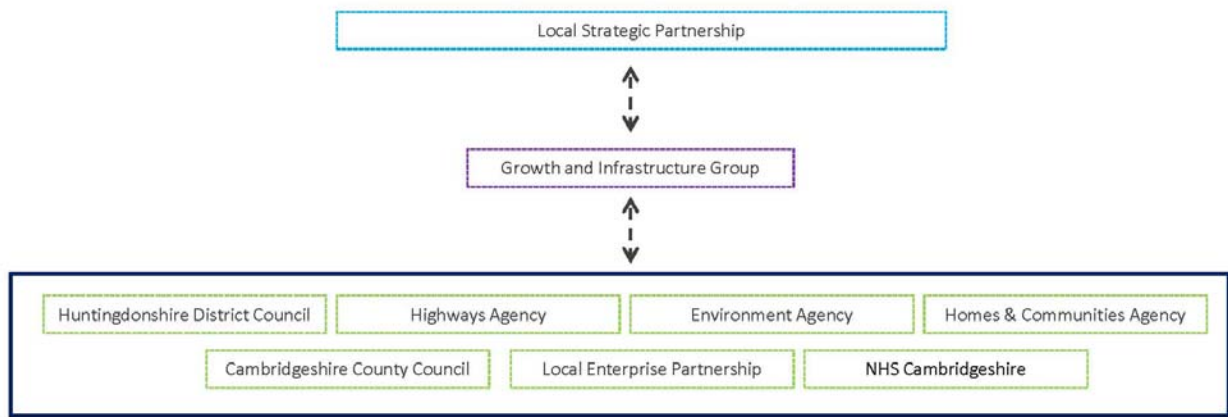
Local Strategic Partnership

Growth and Infrastructure Group

Huntingdonshire District Council

Highways Agency

Environment Agency

Homes & Communities Agency

Cambridgeshire County Council

Local Enterprise Partnership

NHS Cambridgeshire